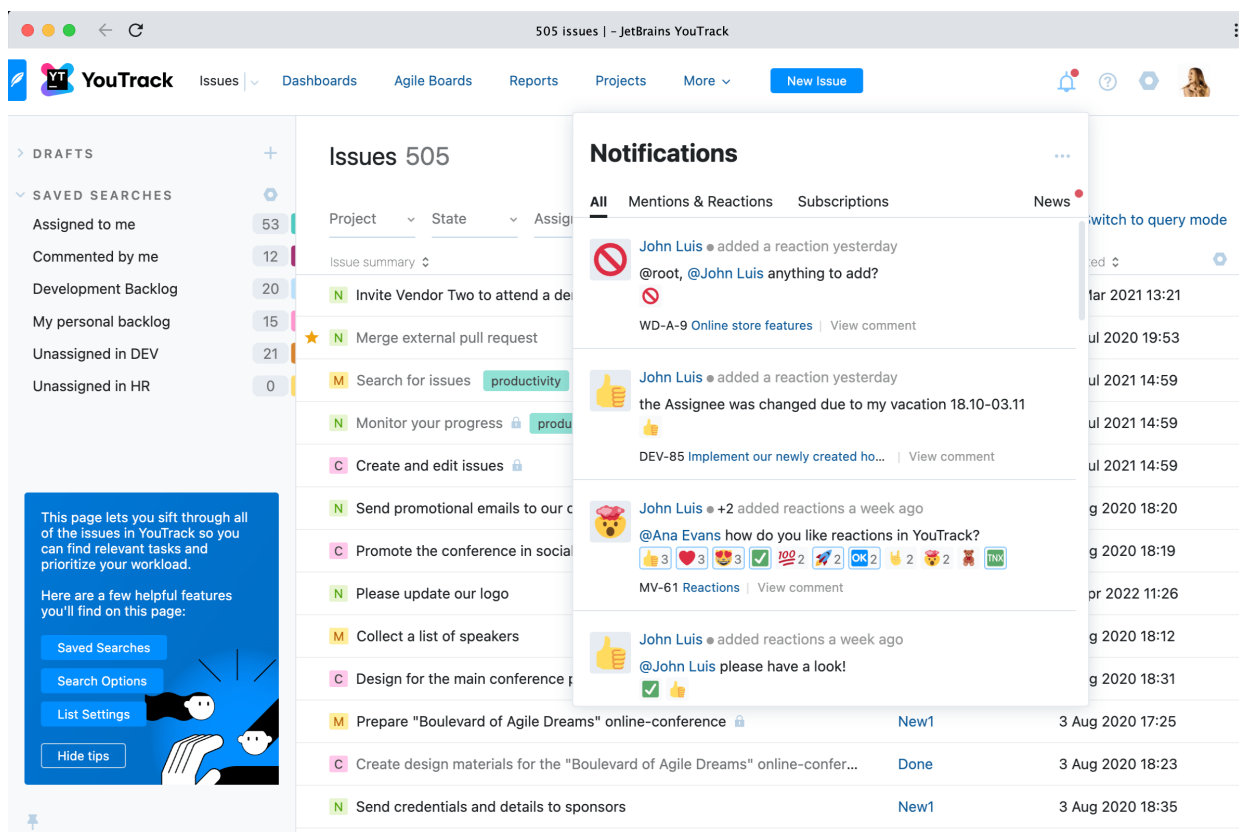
505 issues | - JetBrains YouTrack

YT YouTrack Issues Dashboards Agile Boards Reports Projects More New Issue

DRAFTS

SAVED SEARCHES

Assigned to me 53
Commented by me 12
Development Backlog 20
My personal backlog 15
Unassigned in DEV 21
Unassigned in HR 0

This page lets you sift through all of the issues in YouTrack so you can find relevant tasks and prioritize your workload.

Here are a few helpful features you'll find on this page:

Saved Searches
Search Options
List Settings
Hide tips

Issues 505

Project State Assig

Issue summary

N Invite Vendor Two to attend a de
N Merge external pull request
M Search for issues productivity
N Monitor your progress produ
C Create and edit issues
N Send promotional emails to our c
C Promote the conference in social
N Please update our logo
M Collect a list of speakers
C Design for the main conference p
M Prepare "Boulevard of Agile Dreams" online-conference New1 3 Aug 2020 17:25
C Create design materials for the "Boulevard of Agile Dreams" online-confer... Done 3 Aug 2020 18:23
N Send credentials and details to sponsors New1 3 Aug 2020 18:35

witch to query mode
ed
lar 2021 13:21
ul 2020 19:53
ul 2021 14:59
ul 2021 14:59
ul 2021 14:59
g 2020 18:20
g 2020 18:19
pr 2022 11:26
g 2020 18:12
g 2020 18:31

Notifications

All Mentions & Reactions Subscriptions News

John Luis • added a reaction yesterday
@root, @John Luis anything to add?
WD-A-9 Online store features | View comment

John Luis • added a reaction yesterday
the Assignee was changed due to my vacation 18.10-03.11
DEV-85 Implement our newly created ho... | View comment

John Luis • +2 added reactions a week ago
@Ana Evans how do you like reactions in YouTrack?
3 3 3 2 2 2 2 2 TNX
MV-61 Reactions | View comment

John Luis • added reactions a week ago
@John Luis please have a look!